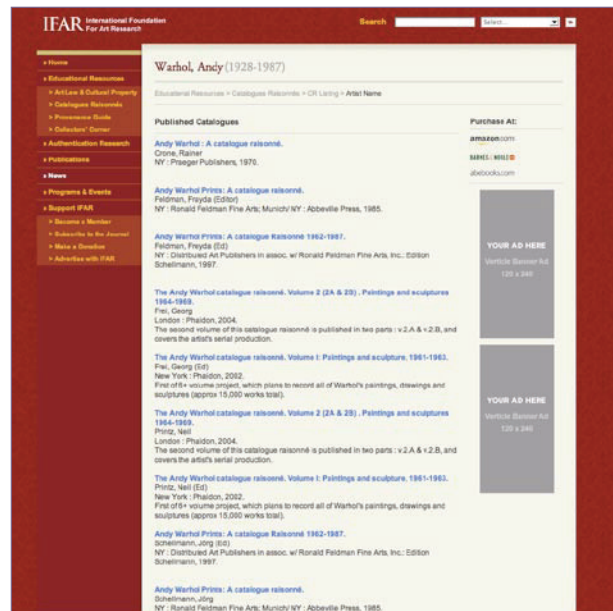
IFAR International Foundation For Art Research

Search Select...

» Home
» Educational Resources
» Art Law & Cultural Property
» Catalogues Raisonnés
» Provenance Guide
» Collectors' Corner
» Authentication Research
» Publications
» News
» Programs & Events
» Support IFAR
» Become a Member
» Subscribe to the Journal
» Make a Donation
» Advertise with IFAR

Warhol, Andy (1928-1987)

Educational Resources > Catalogues Raisonnés > CR Listing > Artist Name

Published Catalogues

Andy Warhol : A catalogue raisonné.
Crone, Rainer
NY : Praeger Publishers, 1970.

Andy Warhol Prints: A catalogue raisonné.
Feldman, Freyda (Editor)
NY : Ronald Feldman Fine Arts; Munich/ NY : Abbeville Press, 1985.

Andy Warhol Prints: A catalogue Raisonné 1962-1987.
Feldman, Freyda (Ed)
NY : Distributed Art Publishers in assoc. w/ Ronald Feldman Fine Arts, Inc.; Edition Schellmann, 1997.

The Andy Warhol catalogue raisonné. Volume 2 (2A & 2B) . Paintings and sculptures 1964-1969.
Frei, Georg
London : Phaidon, 2004.
The second volume of this catalogue raisonné is published in two parts : v.2.A & v.2.B, and covers the artist's serial production.

The Andy Warhol catalogue raisonné. Volume I: Paintings and sculpture. 1961-1963.
Frei, Georg (Ed)
New York : Phaidon, 2002.
First of 6+ volume project, which plans to record all of Warhol's paintings, drawings and sculptures (approx 15,000 works total).

The Andy Warhol catalogue raisonné. Volume 2 (2A & 2B) . Paintings and sculptures 1964-1969.
Printz, Neil
London : Phaidon, 2004.
The second volume of this catalogue raisonné is published in two parts : v.2.A & v.2.B, and covers the artist's serial production.

The Andy Warhol catalogue raisonné. Volume I: Paintings and sculpture. 1961-1963.
Printz, Neil (Ed)
New York : Phaidon, 2002.
First of 6+ volume project, which plans to record all of Warhol's paintings, drawings and sculptures (approx 15,000 works total).

Andy Warhol Prints: A catalogue Raisonné 1962-1987.
Schellmann, Jörg (Ed)
NY : Distributed Art Publishers in assoc. w/ Ronald Feldman Fine Arts, Inc.; Edition Schellmann, 1997.

Andy Warhol Prints: A catalogue raisonné.
Schellmann, Jörg
NY : Ronald Feldman Fine Arts; Munich/ NY : Abbeville Press, 1985.

Purchase At:
amazon.com
BARNES & NOBLE
abebooks.com

YOUR AD HERE
Vertical Banner Ad
120 x 240

YOUR AD HERE
Vertical Banner Ad
120 x 240